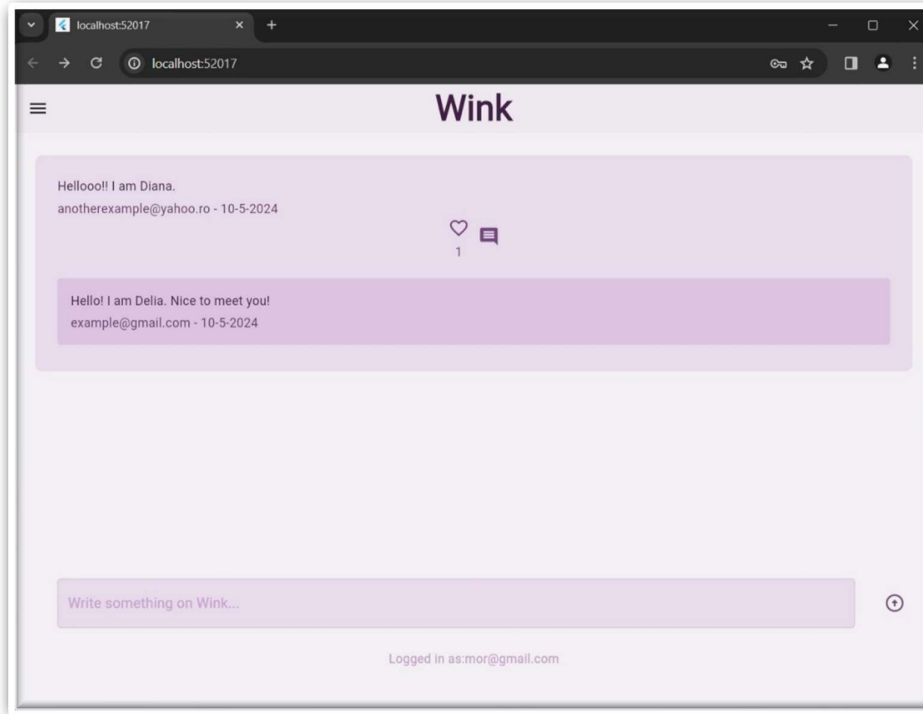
localhost:52017

localhost:52017

Wink

Hellooo!! I am Diana.
anotherexample@yahoo.ro - 10-5-2024

1

Hello! I am Delia. Nice to meet you!
example@gmail.com - 10-5-2024

Write something on Wink...

Logged in as:mor@gmail.com